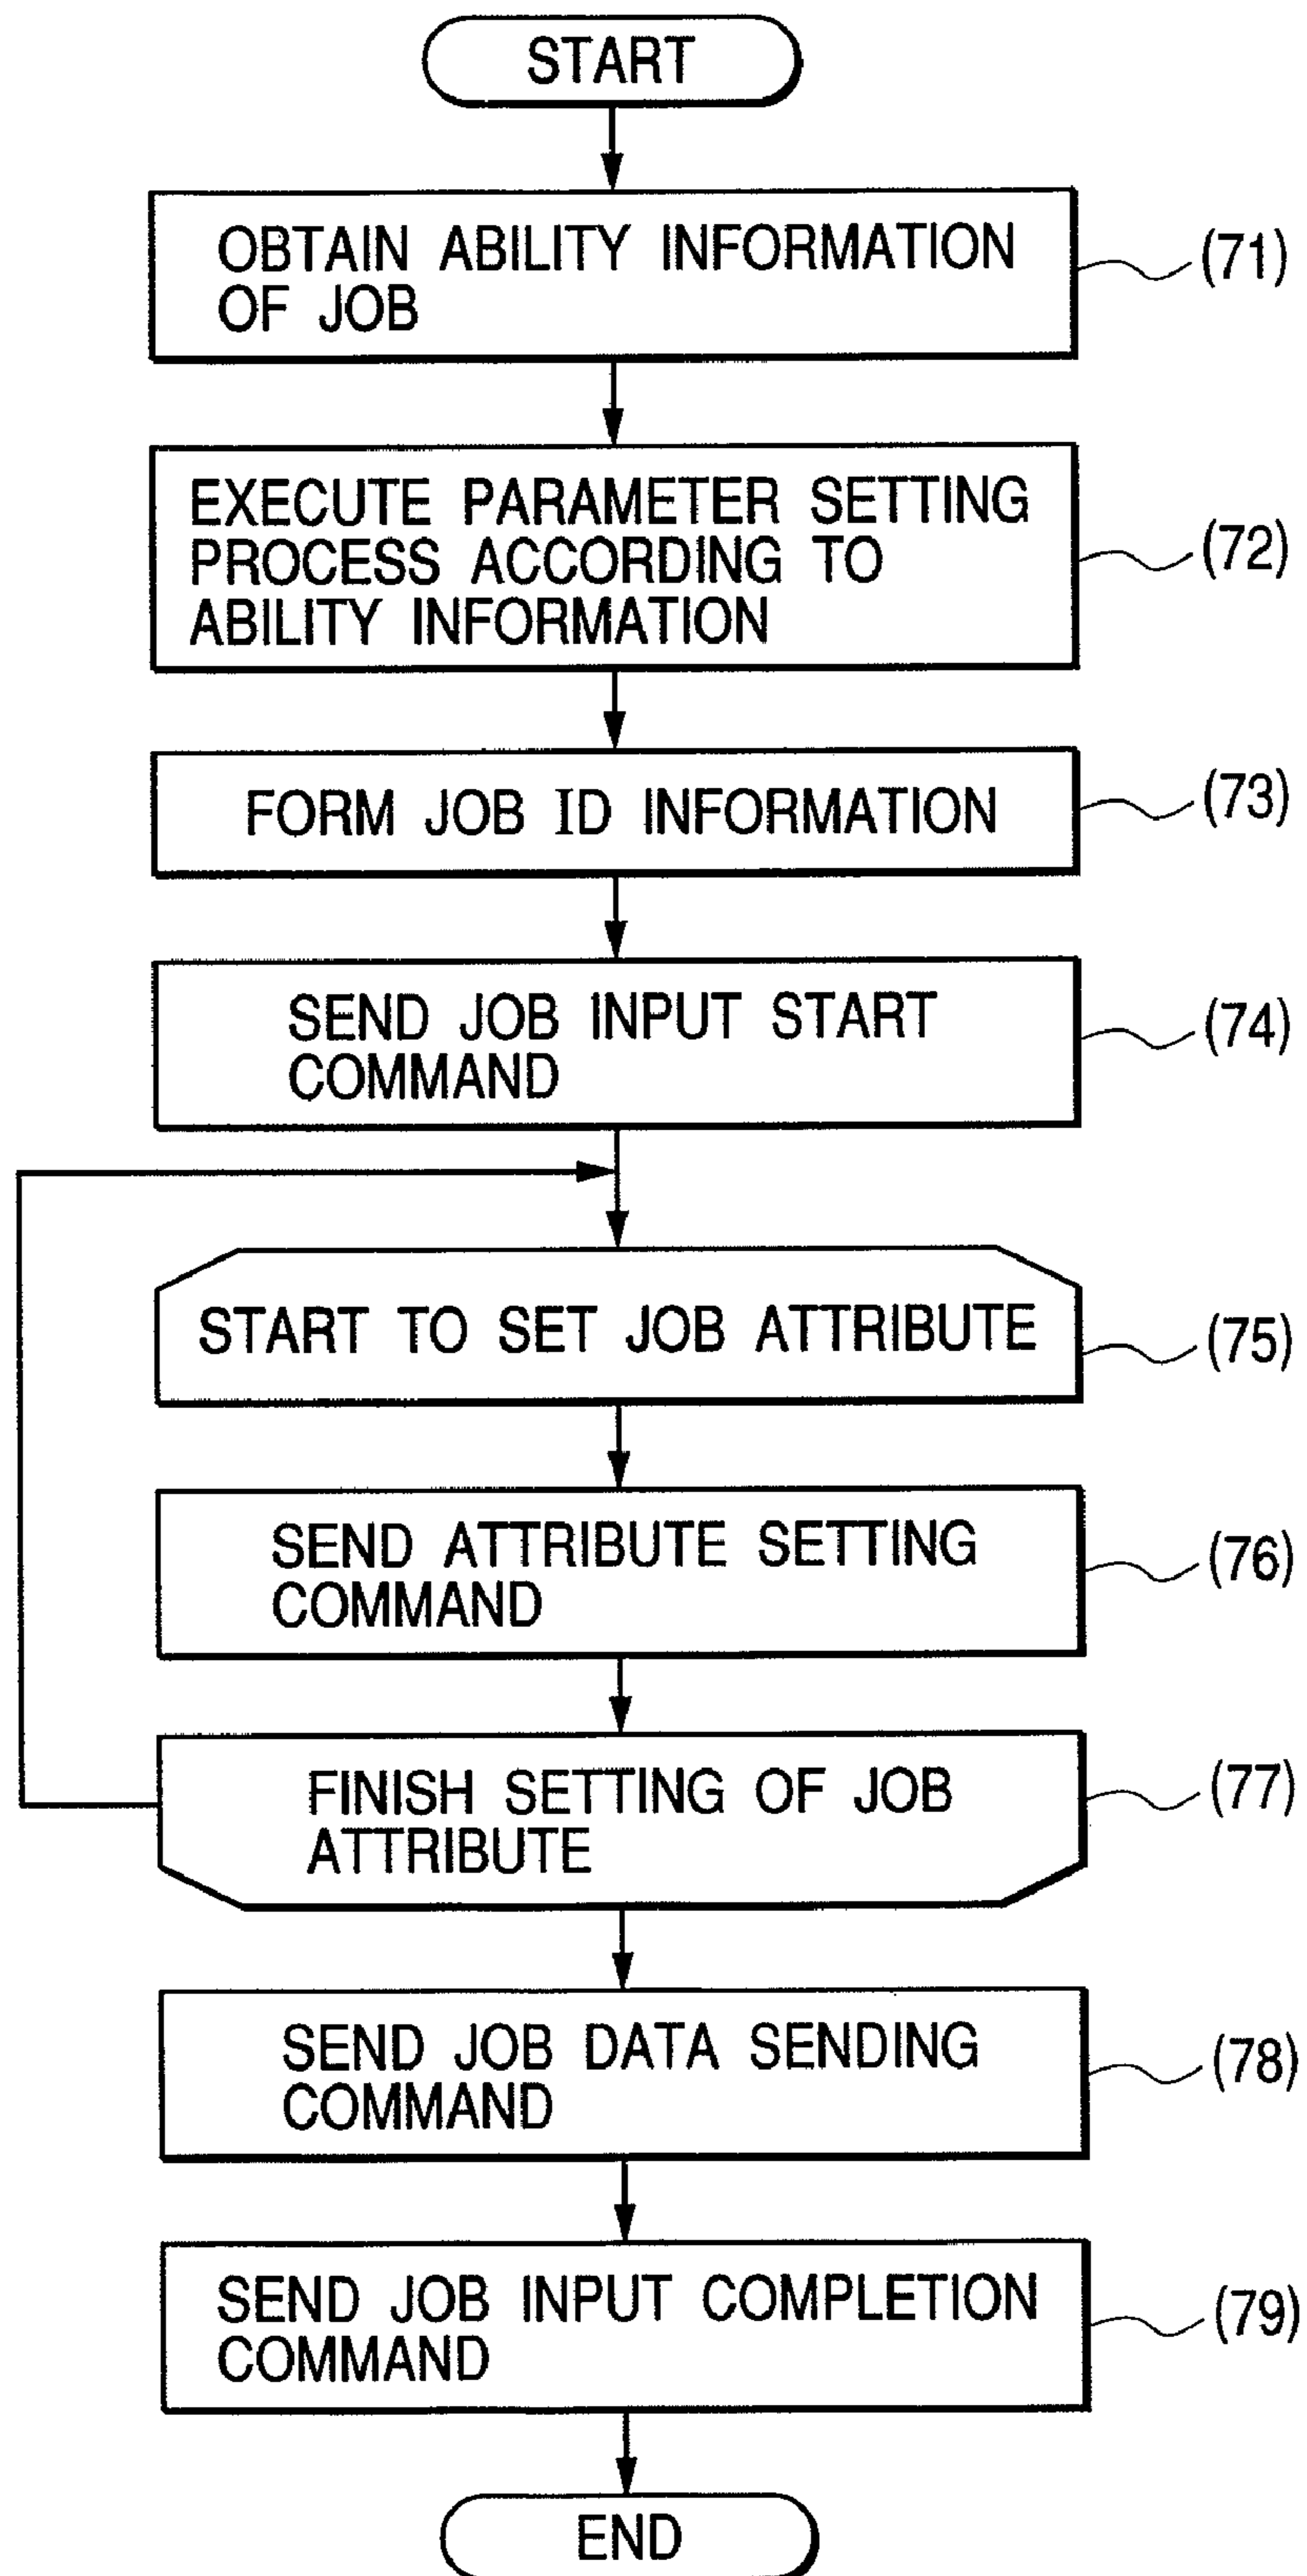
START

OBTAIN ABILITY INFORMATION OF JOB

(71)

EXECUTE PARAMETER SETTING PROCESS ACCORDING TO ABILITY INFORMATION

(72)

FORM JOB ID INFORMATION

(73)

SEND JOB INPUT START COMMAND

(74)

START TO SET JOB ATTRIBUTE

(75)

SEND ATTRIBUTE SETTING COMMAND

(76)

FINISH SETTING OF JOB ATTRIBUTE

(77)

SEND JOB DATA SENDING COMMAND

(78)

SEND JOB INPUT COMPLETION COMMAND

(79)

END